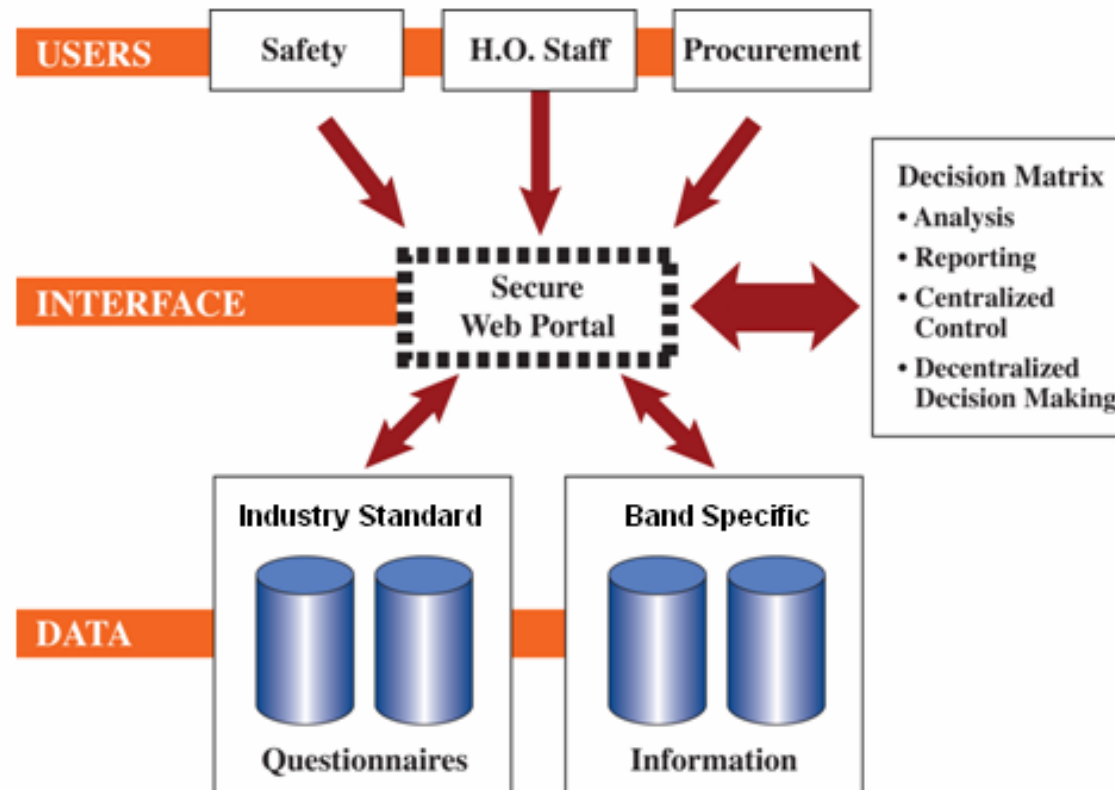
USERS

Safety

H.O. Staff

Procurement

Decision Matrix
• Analysis
• Reporting
• Centralized Control
• Decentralized Decision Making

INTERFACE

Secure Web Portal

Industry Standard

Questionnaires

Band Specific

Information

DATA